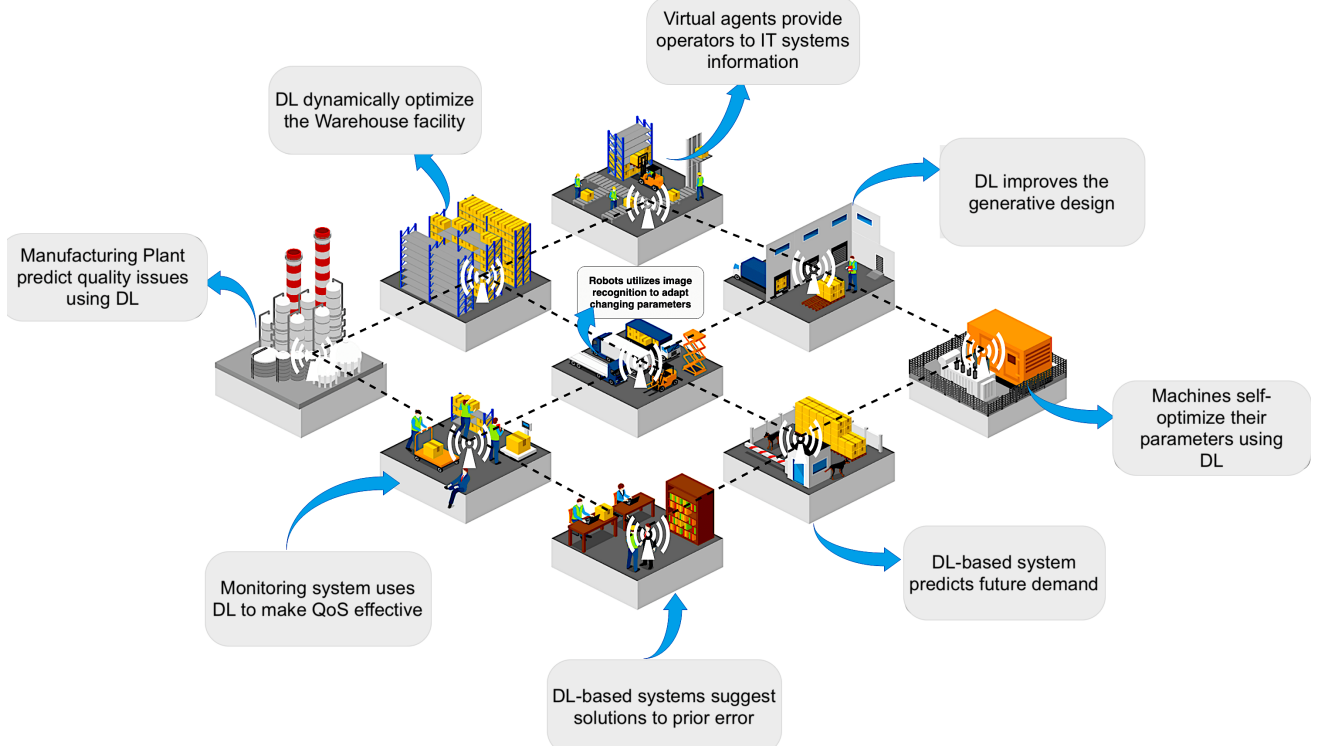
Virtual agents provide operators to IT systems information

DL dynamically optimize the Warehouse facility

DL improves the generative design

Manufacturing Plant predict quality issues using DL

Robots utilizes image recognition to adapt changing parameters

Machines self-optimize their parameters using DL

DL-based system predicts future demand

Monitoring system uses DL to make QoS effective

DL-based systems suggest solutions to prior error